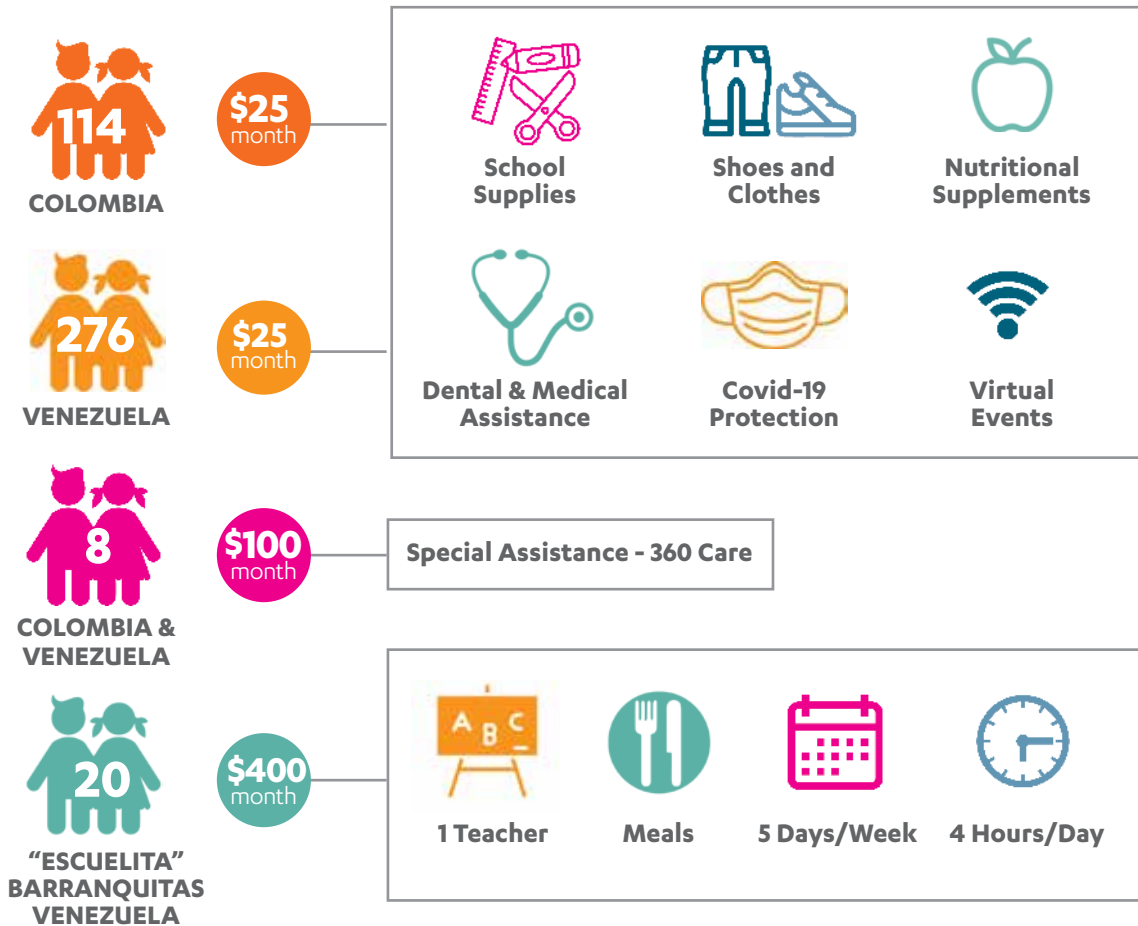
114
COLOMBIA

$25
month

School Supplies

Shoes and Clothes

Nutritional Supplements

276
VENEZUELA

$25
month

Dental & Medical Assistance

Covid-19 Protection

Virtual Events

8
COLOMBIA & VENEZUELA

$100
month

Special Assistance - 360 Care

20
"ESCUELITA" BARRANQUITAS VENEZUELA

$400
month

A B C

1 Teacher

Meals

5 Days/Week

4 Hours/Day